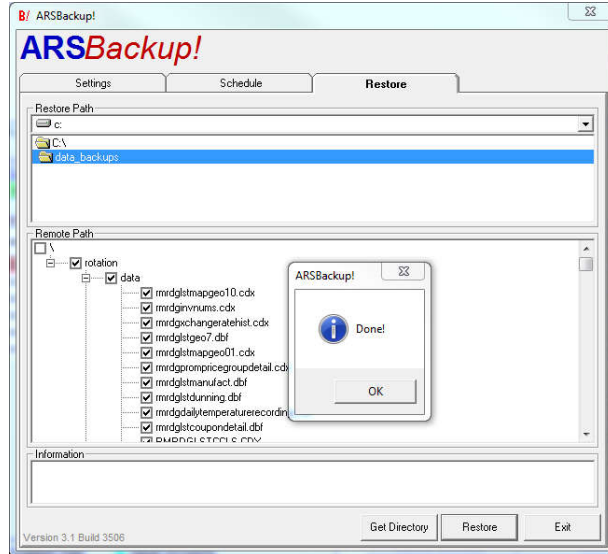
B! ARSBackup!

ARSBackup!

Settings
Schedule
Restore

Restore Path
c:
C:\
data_backups

Remote Path
\
rotation
data
rmrdglstmapgeo10.cdx
rmrdginvnums.cdx
rmrdgxchangeratehist.cdx
rmrdglstgeo7.dbf
rmrdglstmapgeo01.cdx
rmrdgprompricegroupdetail.cdx
rmrdglstmanufact.dbf
rmrdglstdunning.dbf
rmrdgdailytemperaturerecordin
rmrdglstcoupondetail.dbf
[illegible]

ARSBackup!
Done!
OK

Information

Version 3.1 Build 3506
Get Directory
Restore
Exit